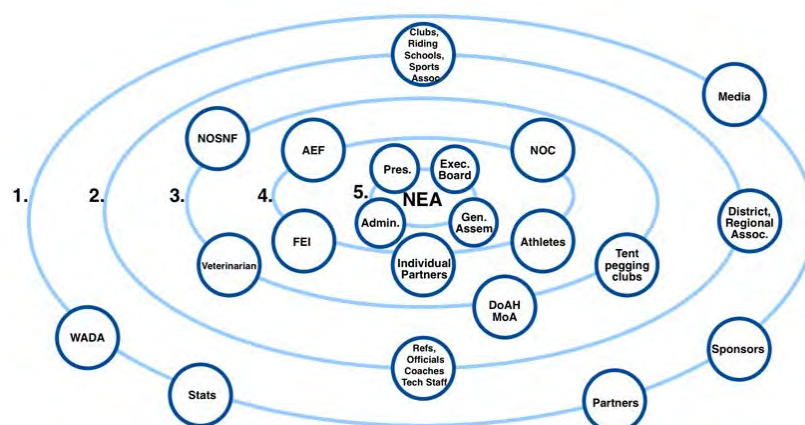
Clubs, Riding Schools, Sports Assoc

Media

NOSNF

AEF

Pres.

Exec. Board

NOC

1.

2.

3.

4.

5.

NEA

Admin.

Gen. Assem

District, Regional Assoc.

FEI

Veterinarian

Individual Partners

Athletes

Tent pegging clubs

DoAH MoA

WADA

Refs, Officials Coaches Tech Staff

Sponsors

Stats

Partners